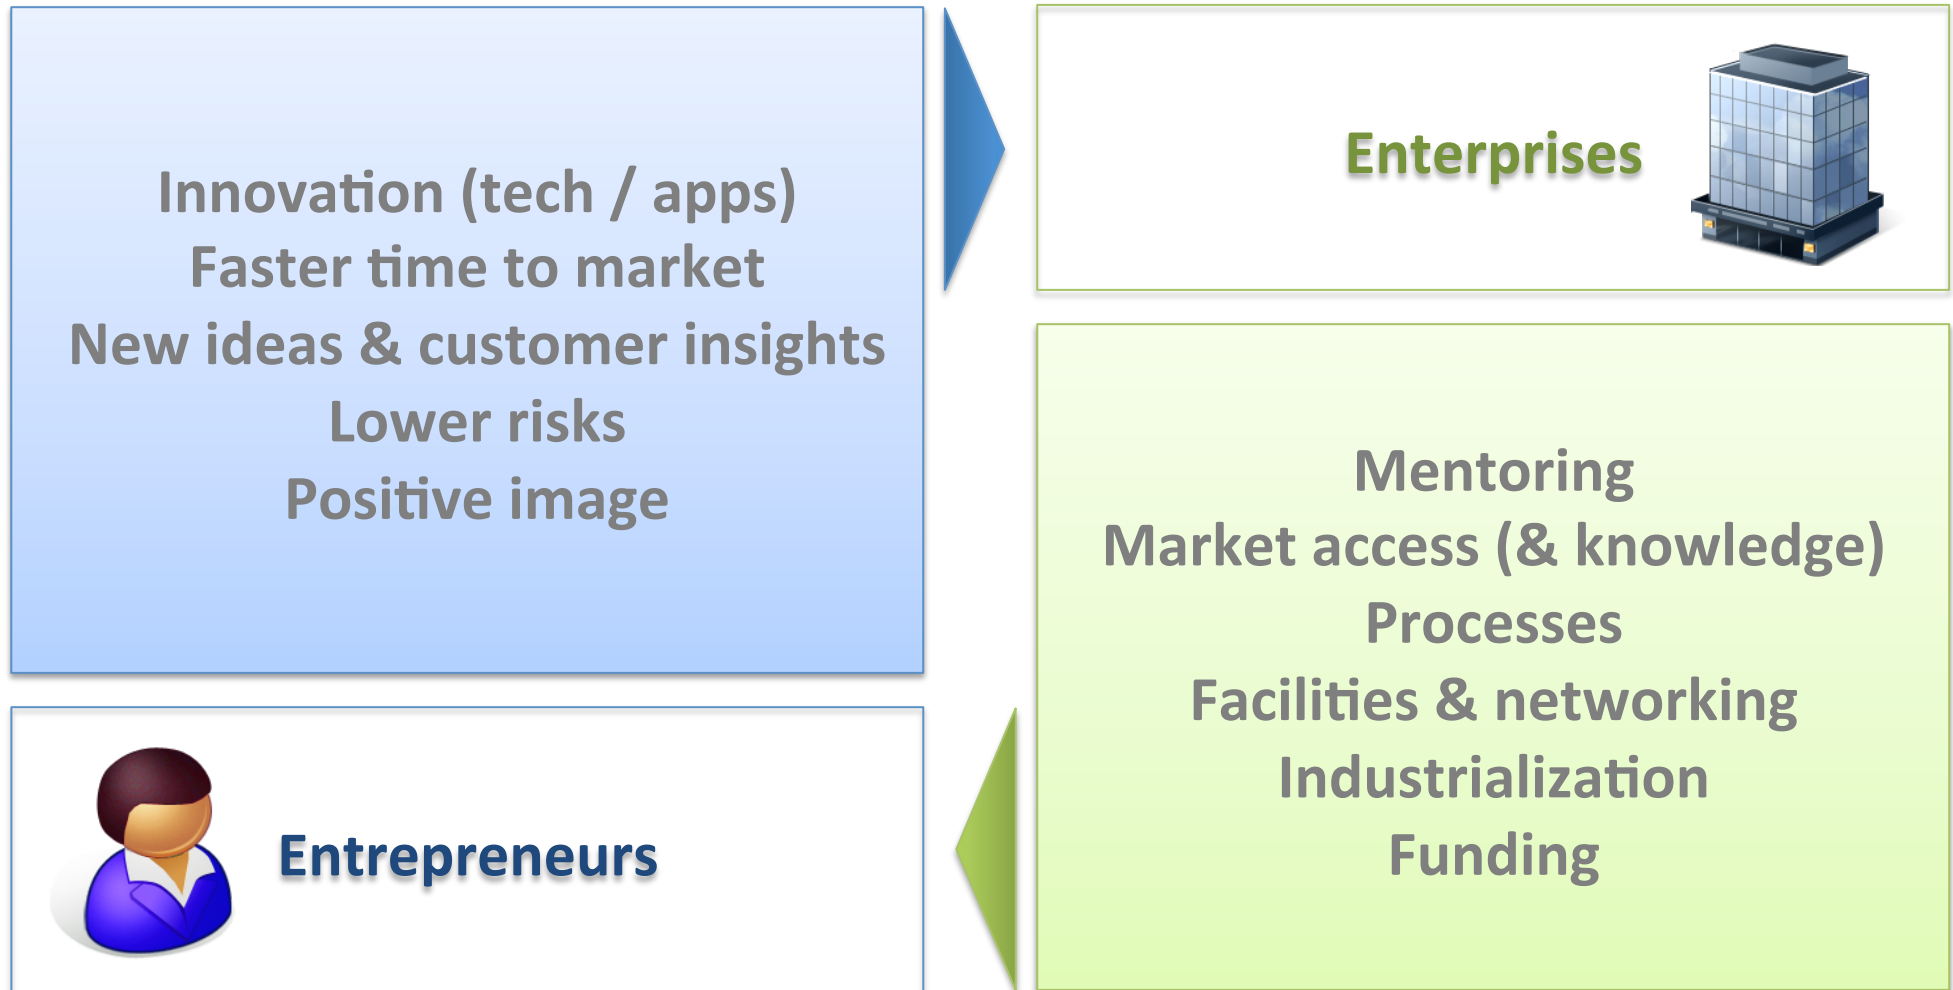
Innovation (tech / apps)
Faster time to market
New ideas & customer insights
Lower risks
Positive image

Enterprises

Mentoring
Market access (& knowledge)
Processes
Facilities & networking
Industrialization
Funding

Entrepreneurs